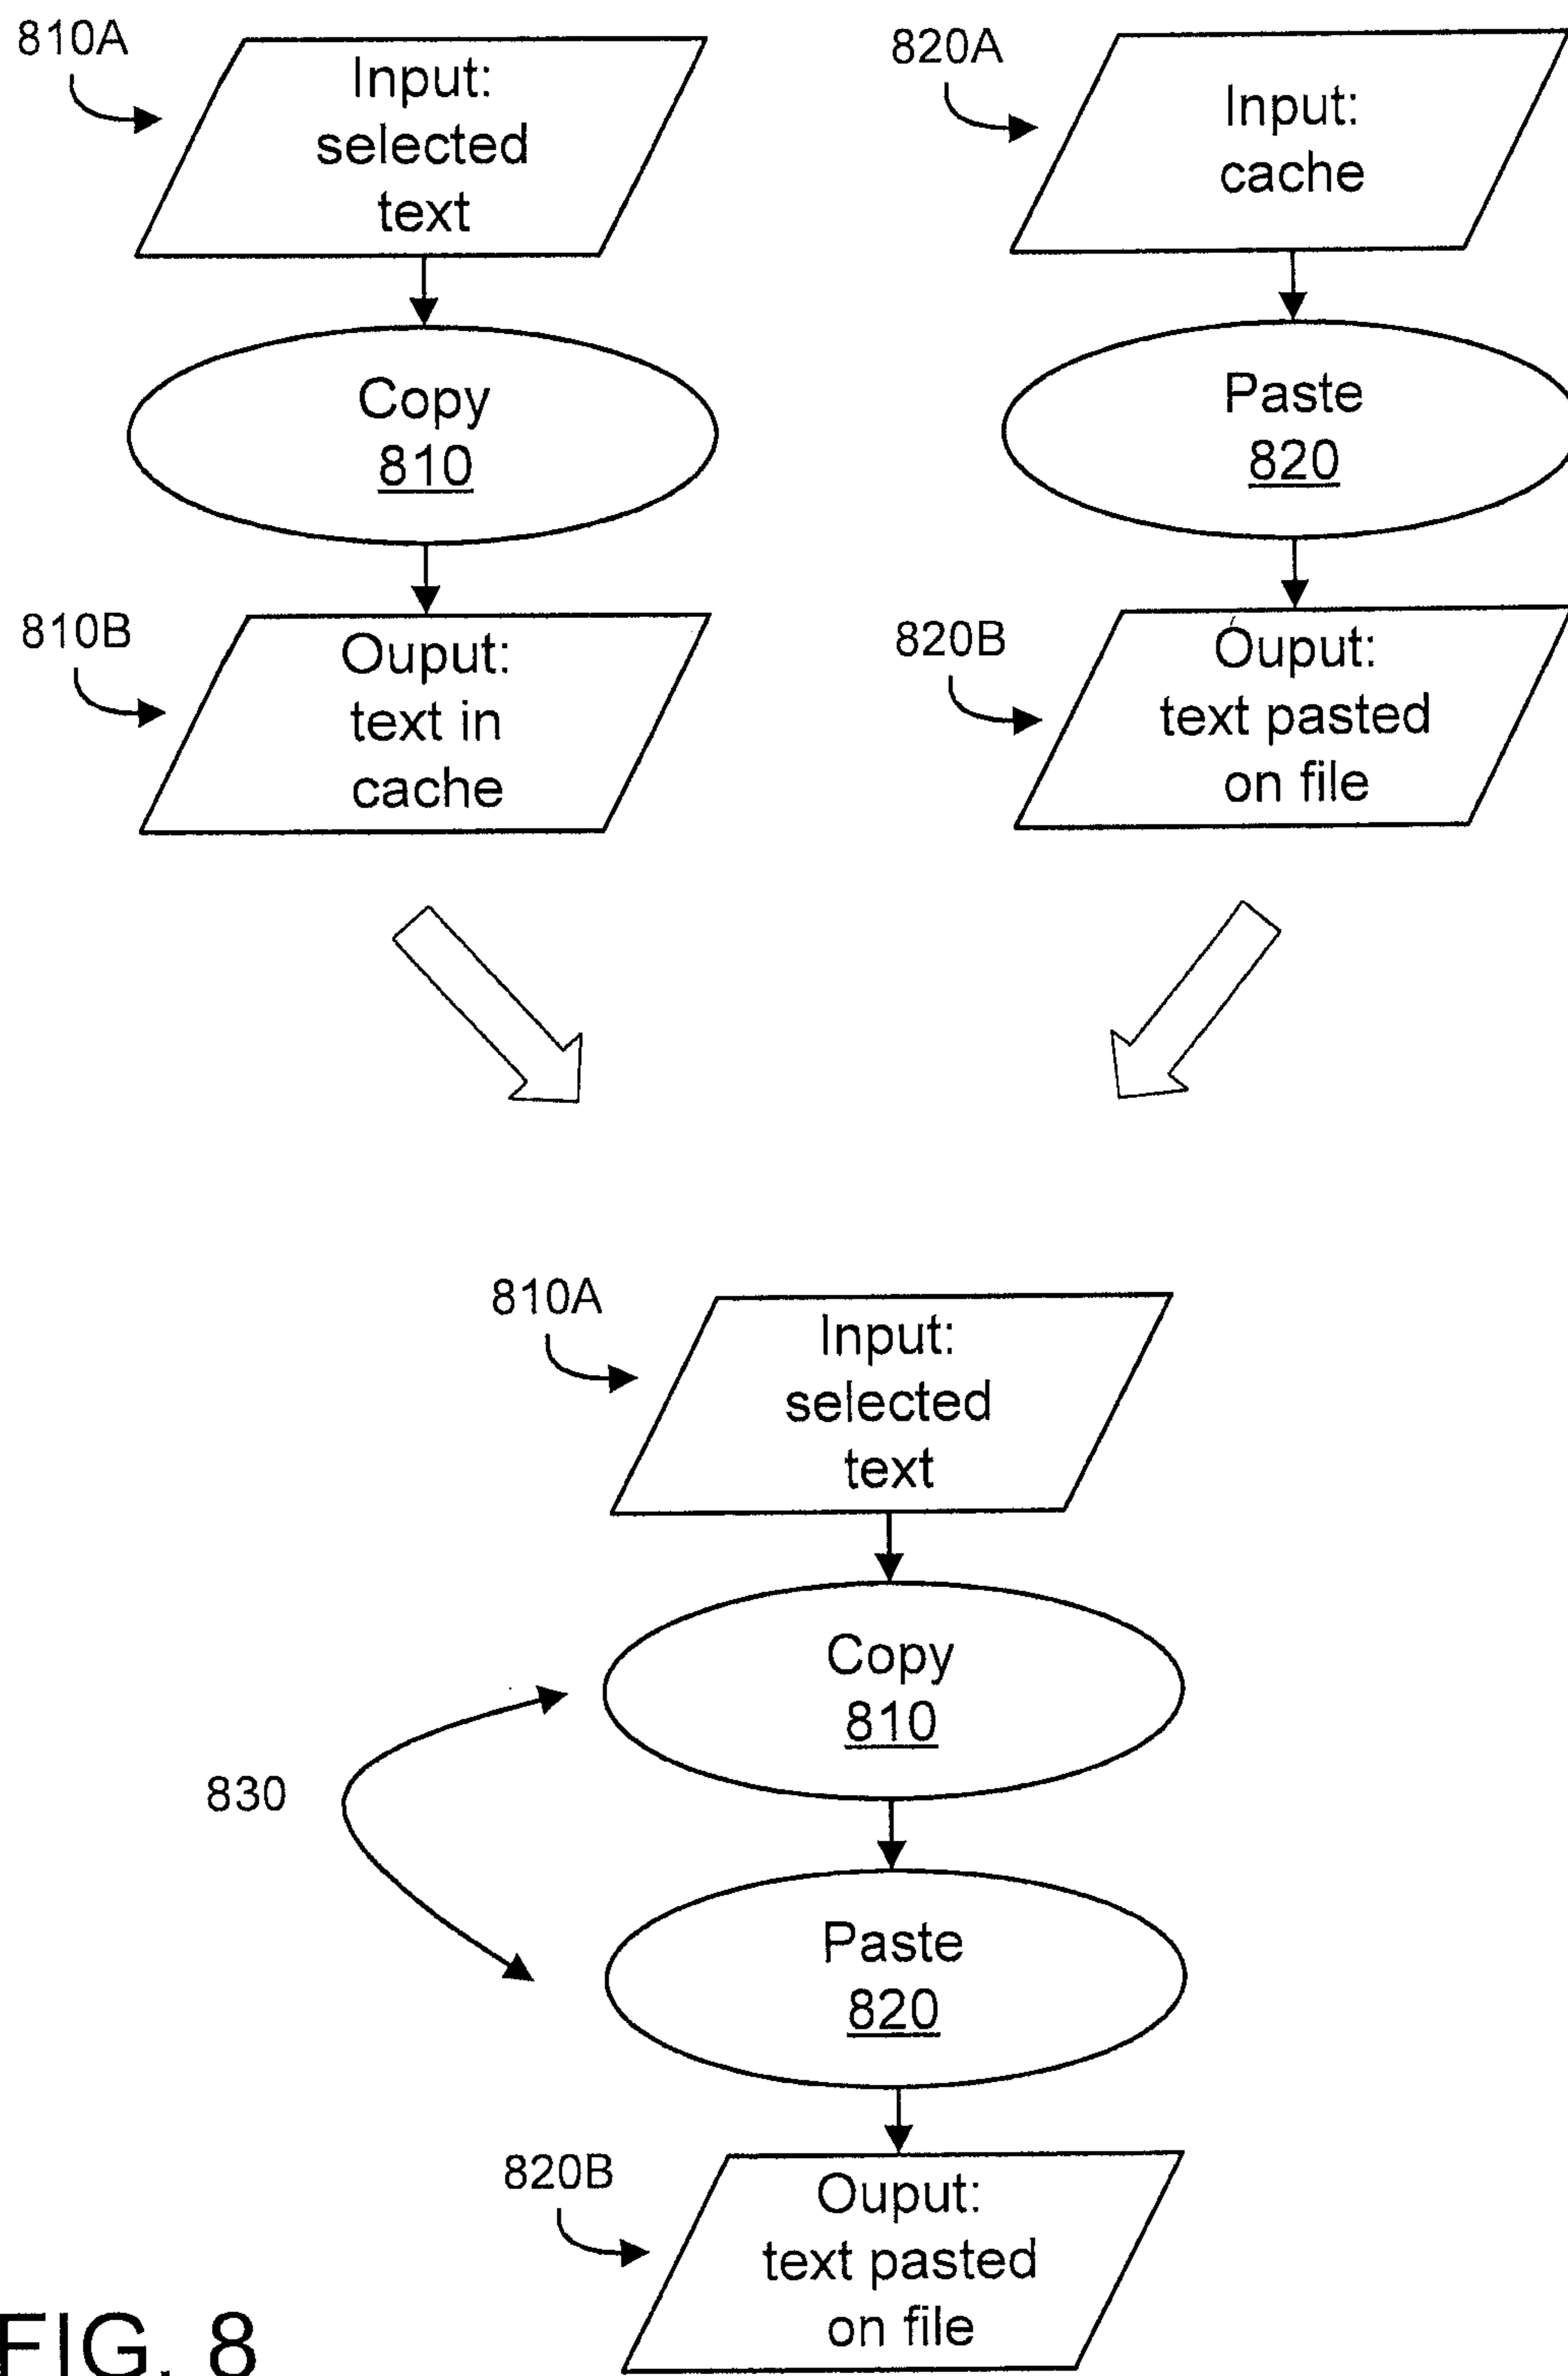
810A

Input: selected text

Copy
810

810B

Ouput: text in cache

820A

Input: cache

Paste
820

820B

Ouput: text pasted on file

810A

Input: selected text

Copy
810

830

Paste
820

820B

Ouput: text pasted on file

FIG. 8